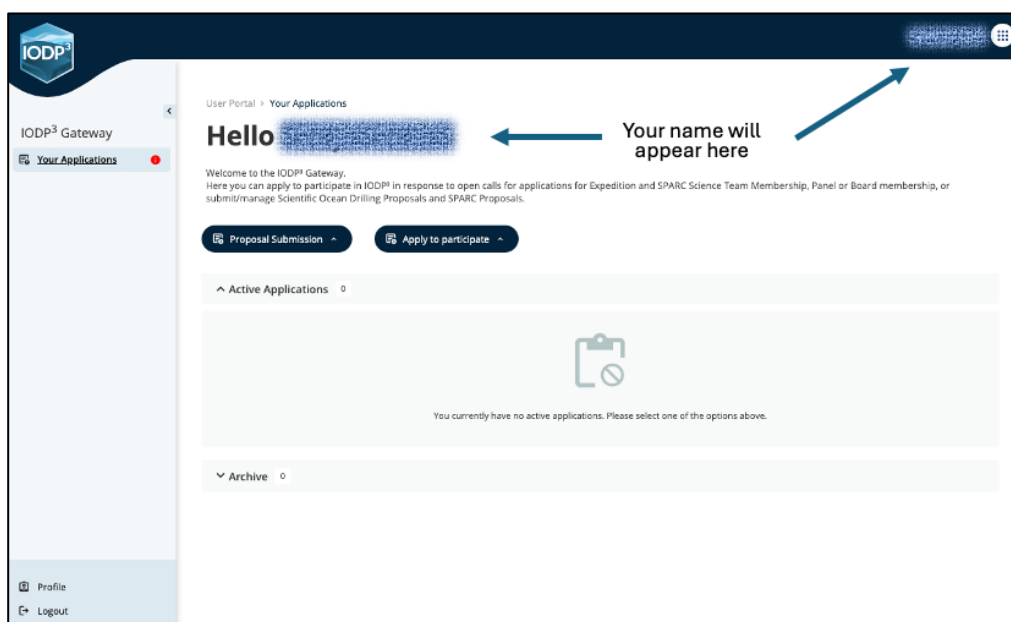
IODP$^3$

IODP$^3$ Gateway

Your Applications

Profile

Logout

User Portal > Your Applications

Hello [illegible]

Your name will appear here

Welcome to the IODP$^3$ Gateway.
Here you can apply to participate in IODP$^3$ in response to open calls for applications for Expedition and SPARC Science Team Membership, Panel or Board membership, or submit/manage Scientific Ocean Drilling Proposals and SPARC Proposals.

Proposal Submission

Apply to participate

Active Applications 0

You currently have no active applications. Please select one of the options above.

Archive 0